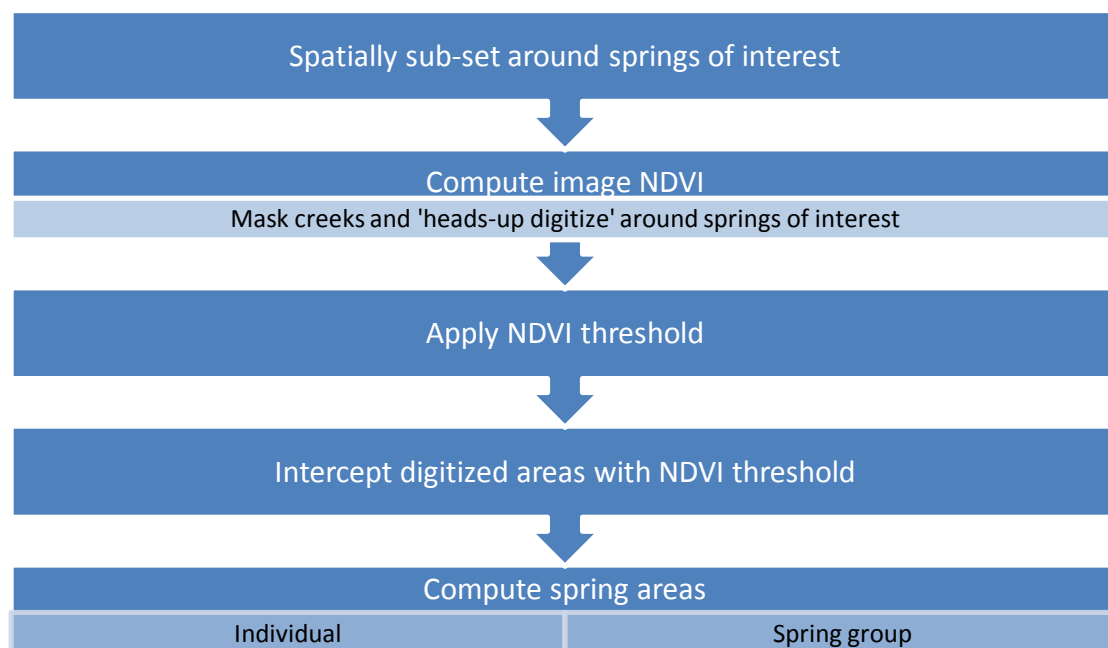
Spatially sub-set around springs of interest

Compute image NDVI

Mask creeks and 'heads-up digitize' around springs of interest

Apply NDVI threshold

Intercept digitized areas with NDVI threshold

Compute spring areas

Individual

Spring group